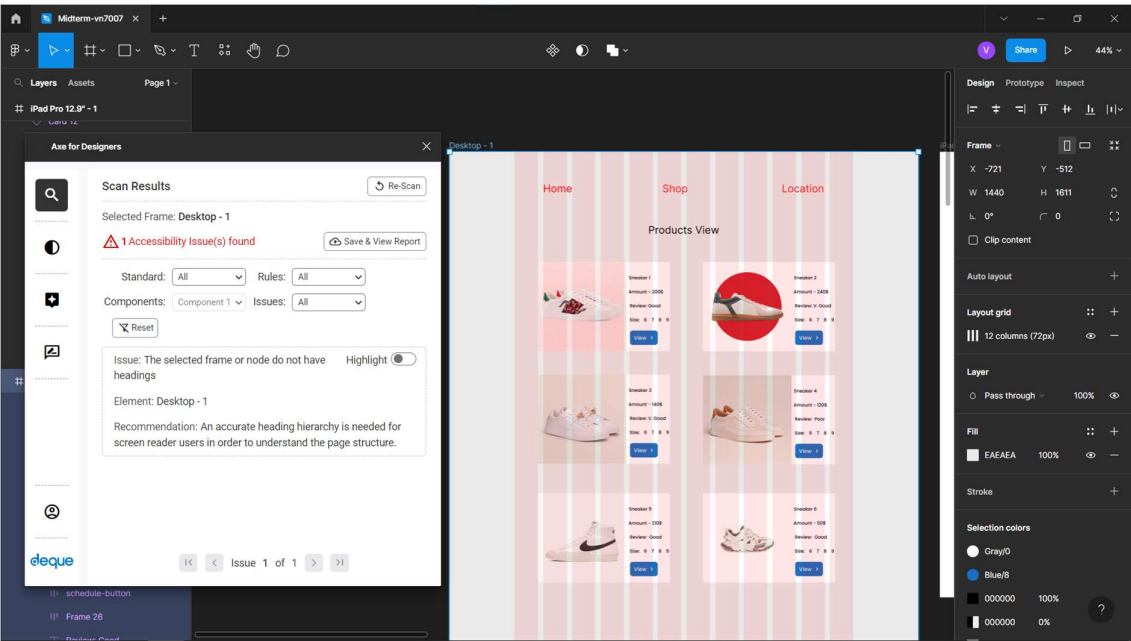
Midterm-vn7007 ×
+
V
Share
44%

Layers Assets
Page 1
iPad Pro 12.9" - 1
Card 12

Axe for Designers ×

Scan Results
Re-Scan
Selected Frame: Desktop - 1
1 Accessibility Issue(s) found
Save & View Report
Standard: All
Rules: All
Components: Component 1
Issues: All
Reset
Issue: The selected frame or node do not have headings
Highlight
Element: Desktop - 1
Recommendation: An accurate heading hierarchy is needed for screen reader users in order to understand the page structure.
deque
Issue 1 of 1

schedule-button
Frame 26
Review: Good

Desktop - 1
Home
Shop
Location
Products View

Sneaker 1
Amount - 200$
Review: Good
Size: 6 7 8 9
View

Sneaker 2
Amount - 240$
Review: V. Good
Size: 6 7 8 9
View

Sneaker 3
Amount - 140$
Review: V. Good
Size: 6 7 8 9
View

Sneaker 4
Amount - 120$
Review: Poor
Size: 6 7 8 9
View

Sneaker 5
Amount - 210$
Review: Good
Size: 6 7 8 9
View

Sneaker 6
Amount - 50$
Review: Good
Size: 6 7 8 9
View

Design Prototype Inspect
Frame
X -721 Y -512
W 1440 H 1611
0° 0
Clip content
Auto layout
Layout grid
12 columns (72px)
Layer
Pass through 100%
Fill
EAEAEA 100%
Stroke
Selection colors
Gray/0
Blue/8
000000 100%
000000 0%
?